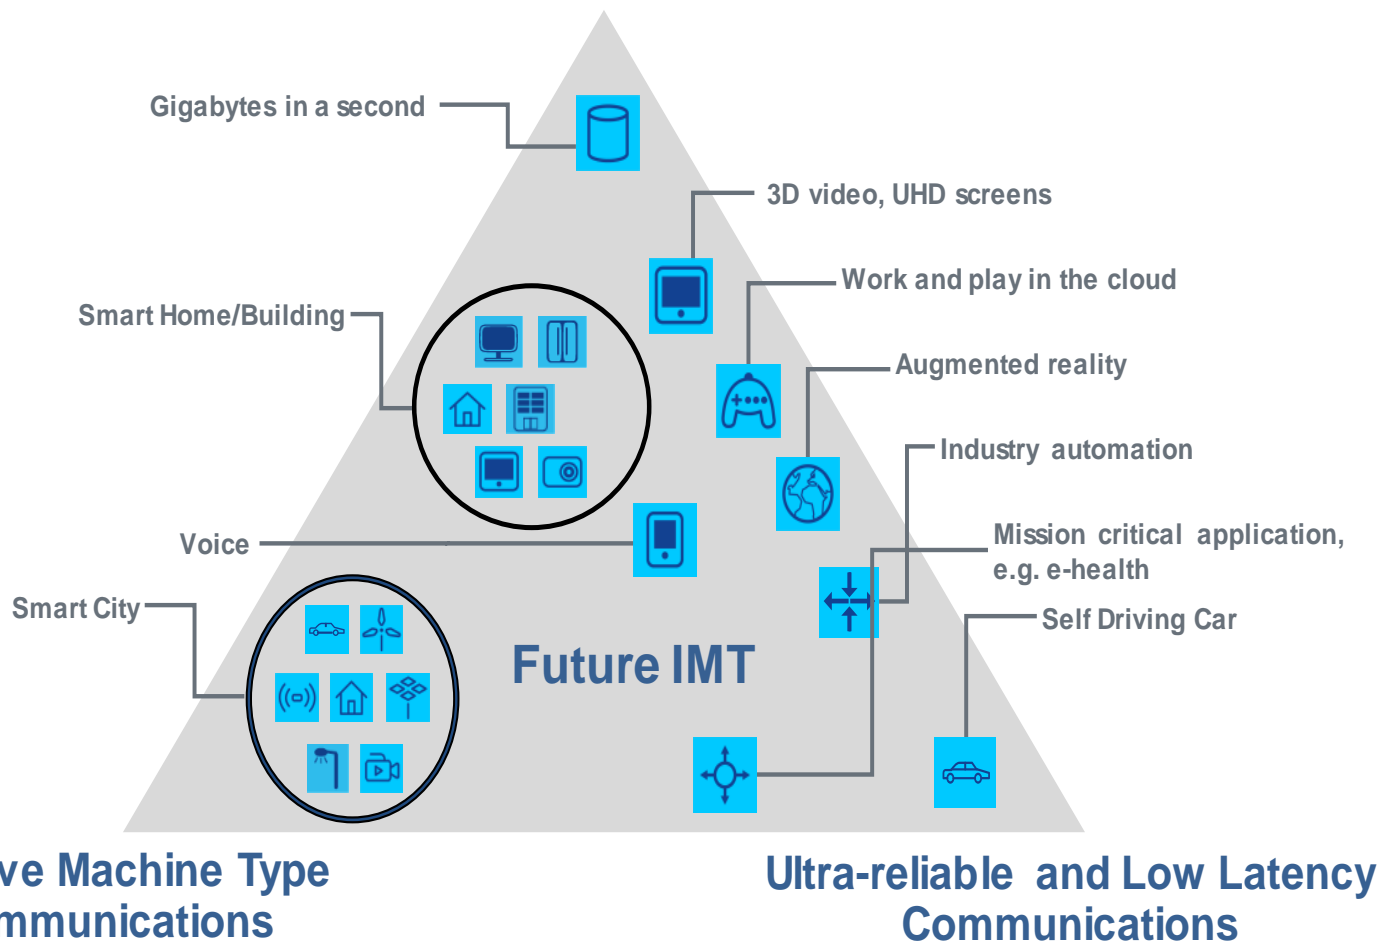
Gigabytes in a second

3D video, UHD screens

Work and play in the cloud

Smart Home/Building

Augmented reality

Industry automation

Voice

Mission critical application, e.g. e-health

Smart City

Self Driving Car

Future IMT

ve Machine Type
mmunications

Ultra-reliable and Low Latency Communications